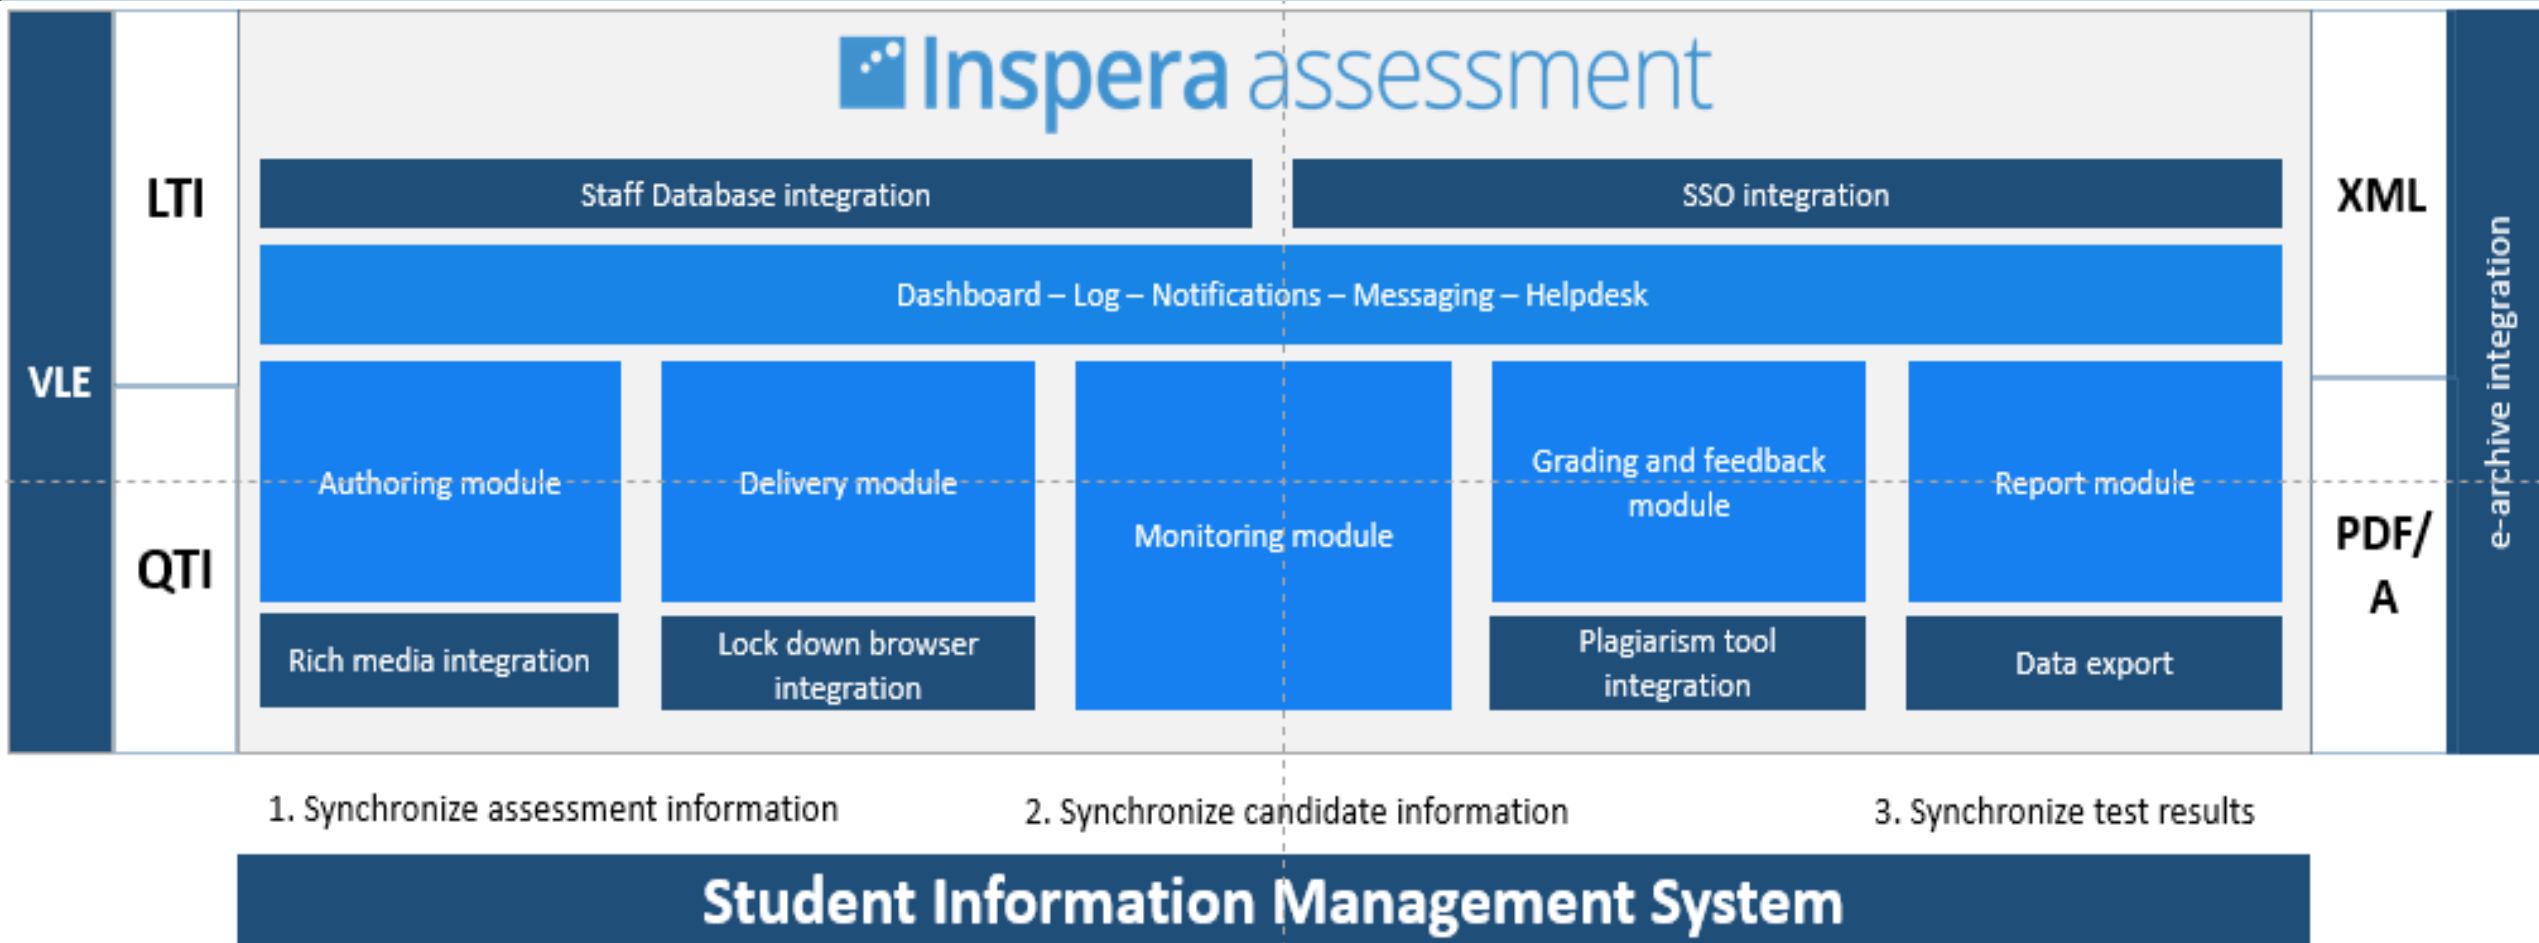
VLE

LTI

QTI

Inspera assessment

Staff Database integration

SSO integration

Dashboard – Log – Notifications – Messaging – Helpdesk

Authoring module

Delivery module

Monitoring module

Grading and feedback module

Report module

Rich media integration

Lock down browser integration

Plagiarism tool integration

Data export

XML

PDF/A

e-archive integration

1. Synchronize assessment information

2. Synchronize candidate information

3. Synchronize test results

Student Information Management System